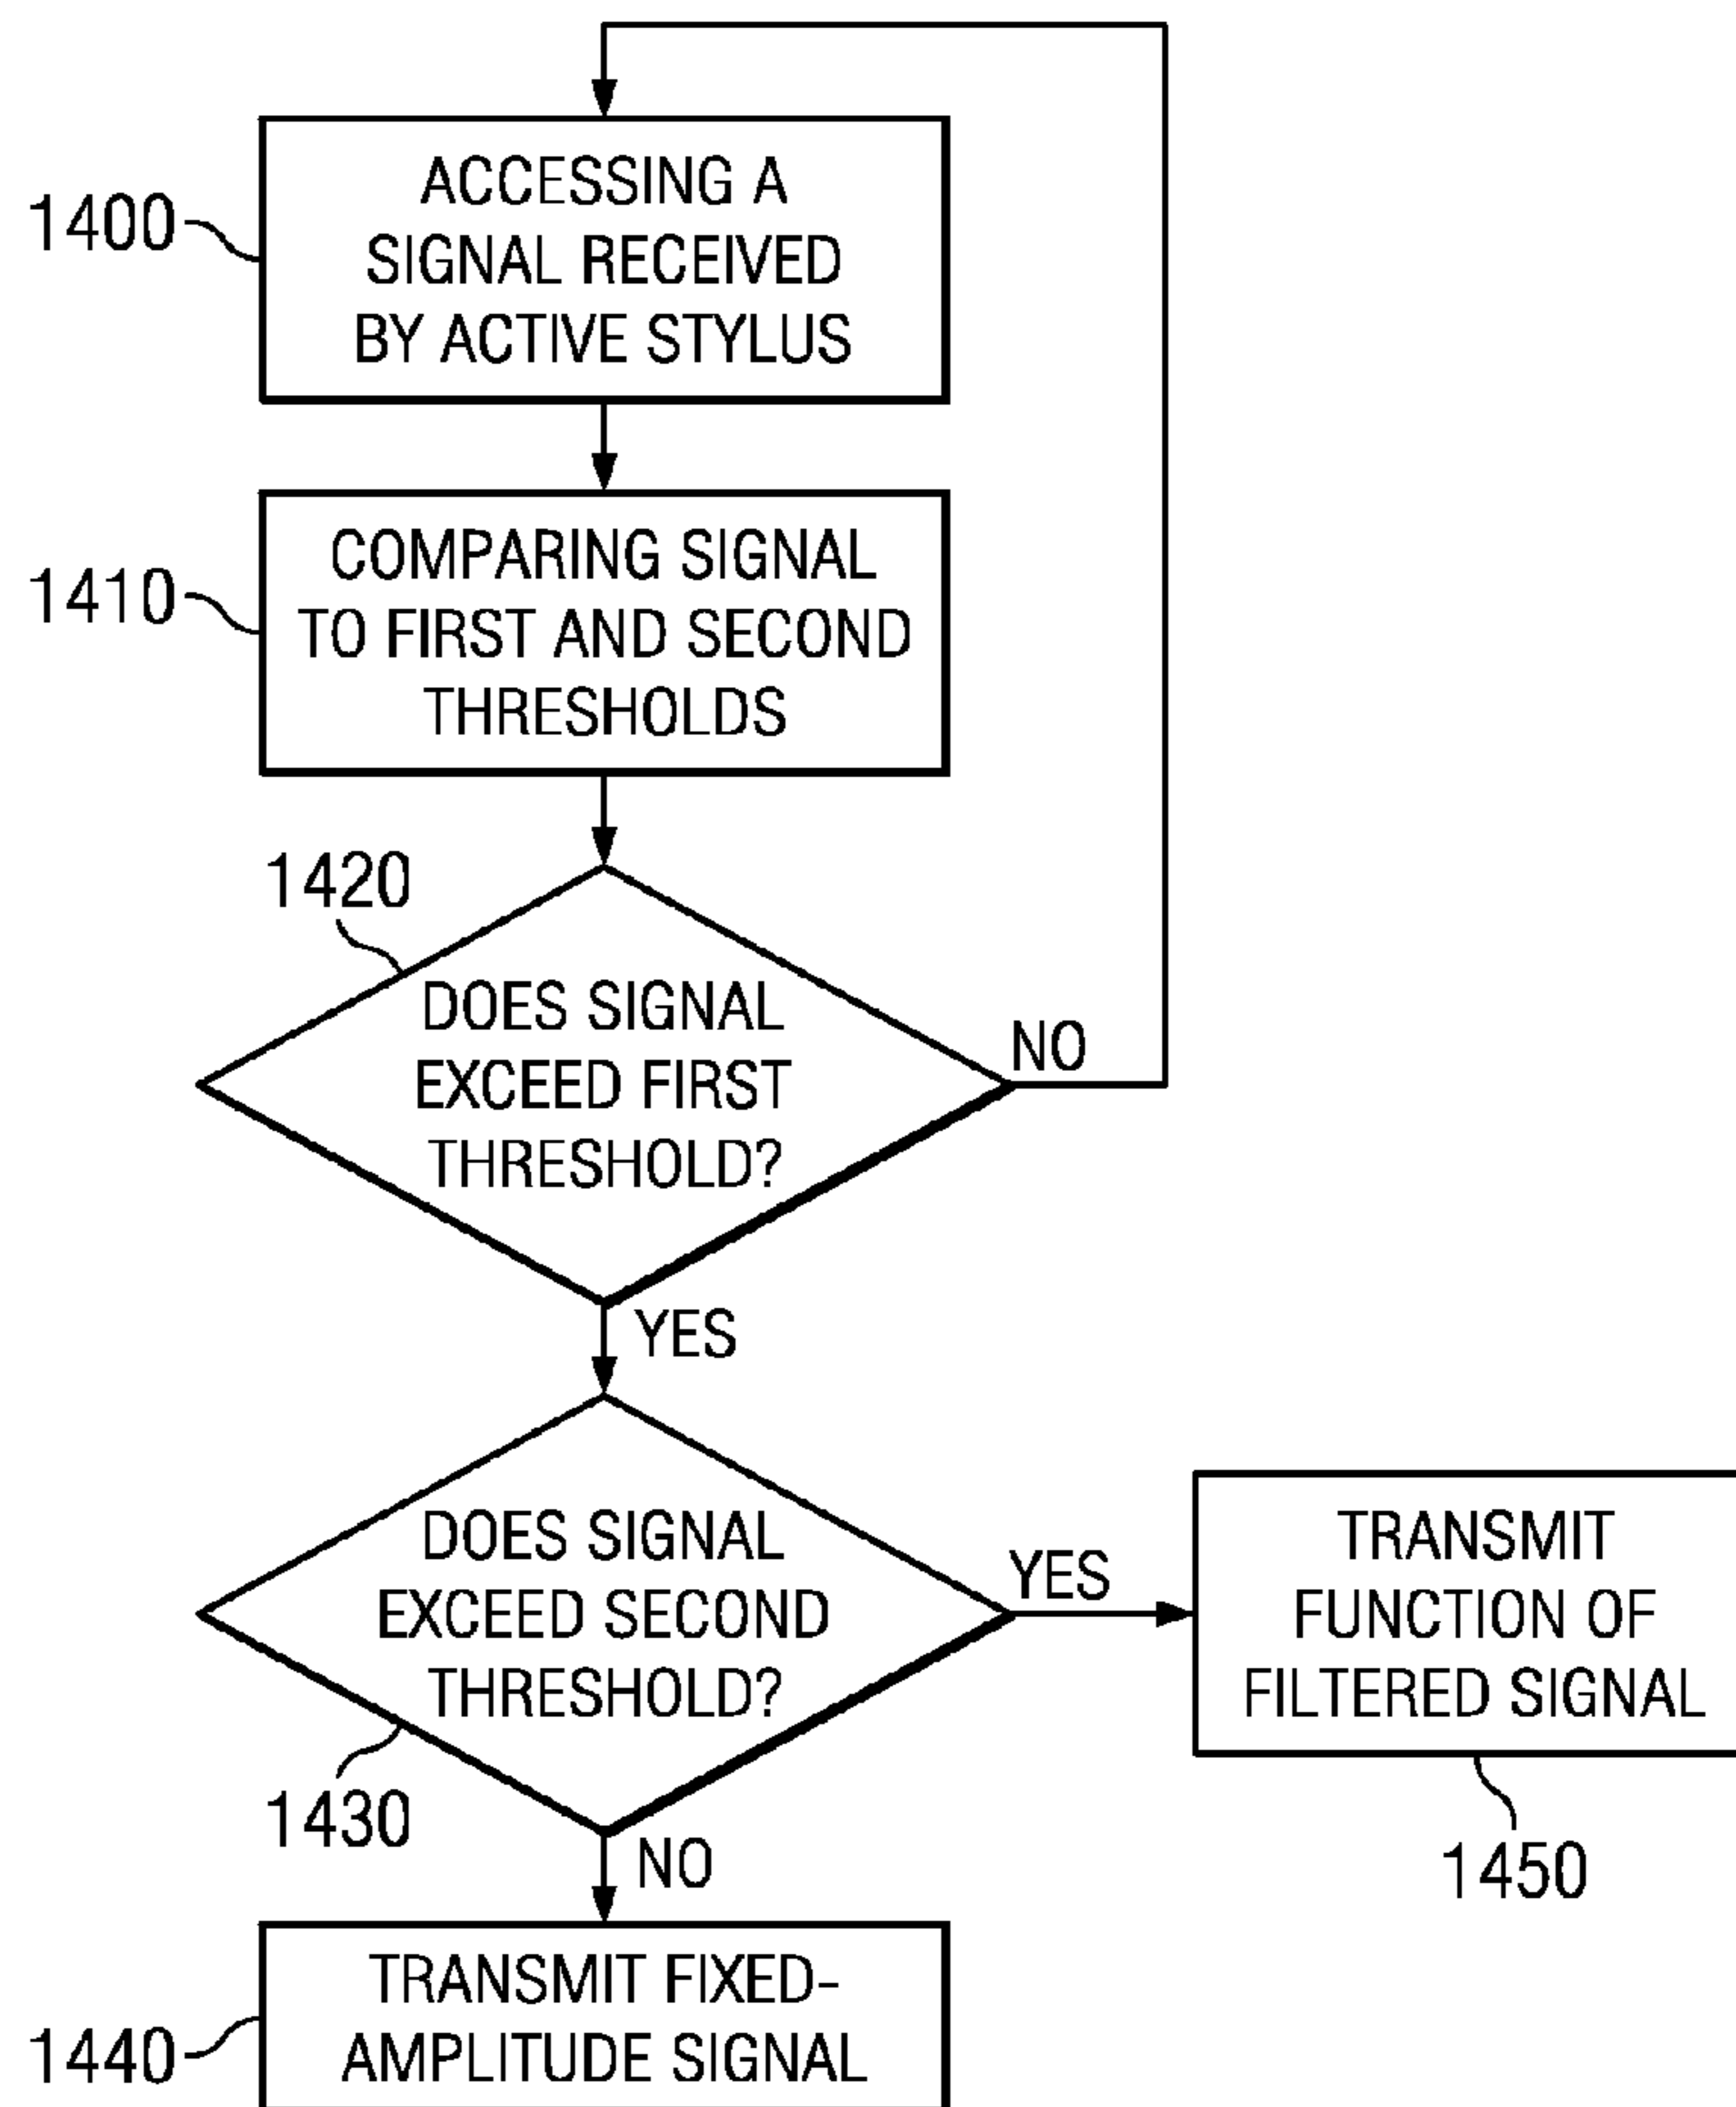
1400
ACCESSING A SIGNAL RECEIVED BY ACTIVE STYLUS

1410
COMPARING SIGNAL TO FIRST AND SECOND THRESHOLDS

1420
DOES SIGNAL EXCEED FIRST THRESHOLD?

NO

YES

DOES SIGNAL EXCEED SECOND THRESHOLD?

1430

YES

TRANSMIT FUNCTION OF FILTERED SIGNAL

1450

NO

1440
TRANSMIT FIXED-AMPLITUDE SIGNAL